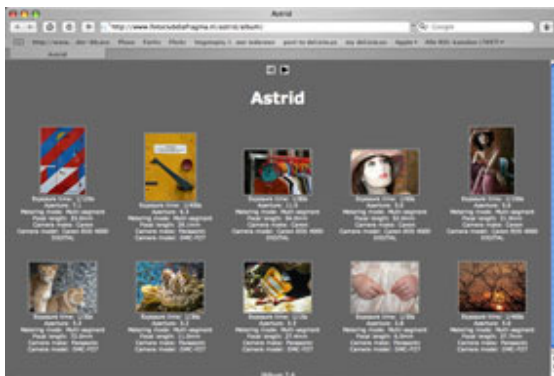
Astrid

http://www.fotostudiofragma.nl/astrid/album/

Google

Astrid

Astrid

Exposure time: 1/100s
Aperture: 7.1
Metering mode: Multi-segment
Focal length: 55.0mm
Camera make: Canon
Camera model: Canon EOS 400D DIGITAL

Exposure time: 1/400s
Aperture: 6.3
Metering mode: Multi-segment
Focal length: 28.0mm
Camera make: Canon
Camera model: Canon EOS 400D DIGITAL

Exposure time: 1/80s
Aperture: 11.0
Metering mode: Multi-segment
Focal length: 34.0mm
Camera make: Canon
Camera model: Canon EOS 400D DIGITAL

Exposure time: 1/60s
Aperture: 5.0
Metering mode: Multi-segment
Focal length: 55.0mm
Camera make: Canon
Camera model: Canon EOS 400D DIGITAL

Exposure time: 1/100s
Aperture: 5.6
Metering mode: Multi-segment
Focal length: 55.0mm
Camera make: Canon
Camera model: Canon EOS 400D DIGITAL

Exposure time: 1/30s
Aperture: 3.2
Metering mode: Multi-segment
Focal length: 33.0mm
Camera make: Panasonic
Camera model: DMC-FZ7

Exposure time: 1/30s
Aperture: 3.2
Metering mode: Multi-segment
Focal length: 21.0mm
Camera make: Panasonic
Camera model: DMC-FZ7

Exposure time: 1/30s
Aperture: 3.2
Metering mode: Multi-segment
Focal length: 6.0mm
Camera make: Panasonic
Camera model: DMC-FZ7

Exposure time: 1/30s
Aperture: 3.6
Metering mode: Multi-segment
Focal length: 6.0mm
Camera make: Panasonic
Camera model: DMC-FZ7

Exposure time: 1/30s
Aperture: 5.6
Metering mode: Multi-segment
Focal length: 37.0mm
Camera make: Panasonic
Camera model: DMC-FZ7

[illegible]